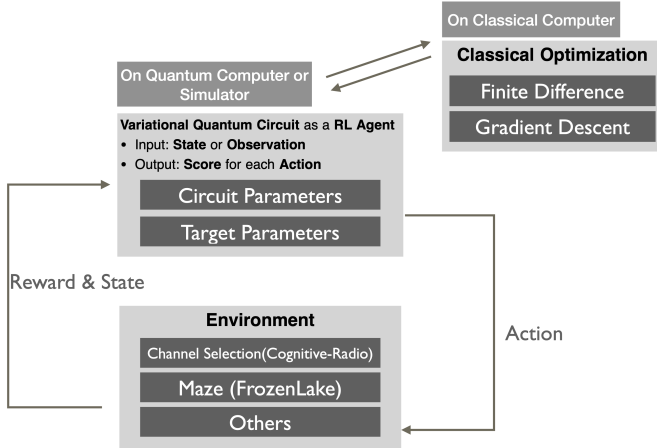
On Classical Computer

Classical Optimization

Finite Difference

Gradient Descent

On Quantum Computer or Simulator

Variational Quantum Circuit as a RL Agent
• Input: State or Observation
• Output: Score for each Action

Circuit Parameters

Target Parameters

Reward & State

Action

Environment

Channel Selection(Cognitive-Radio)

Maze (FrozenLake)

Others